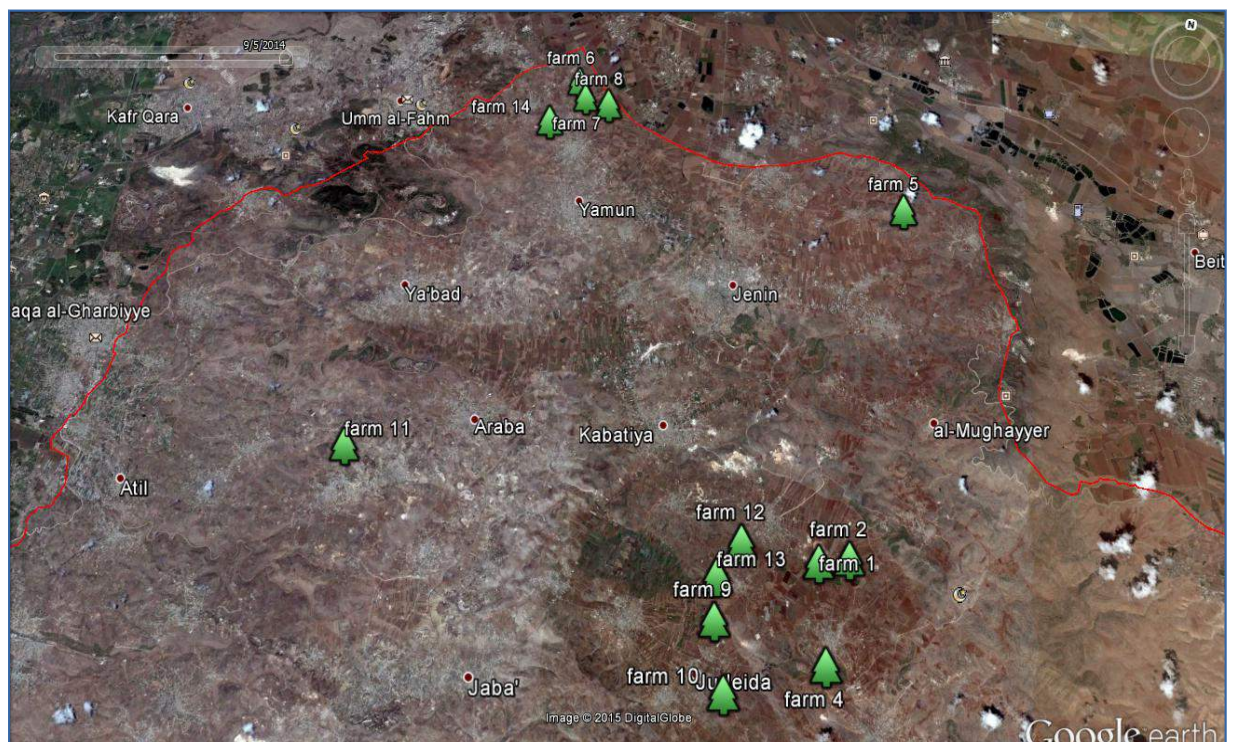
9/5/2014

N

farm 6
farm 8
farm 14
farm 7
Kafr Qara
Umm al-Fahm
Yamun
farm 5
Beit
Ya'bad
Jenin
aqa al-Gharbiyye
farm 11
Araba
Kabatiya
al-Mughayyer
Atil
farm 12
farm 2
farm 13
farm 1
farm 9
farm 10
Jalqamus
farm 4
Jaba'
Image © 2015 DigitalGlobe
Google earth